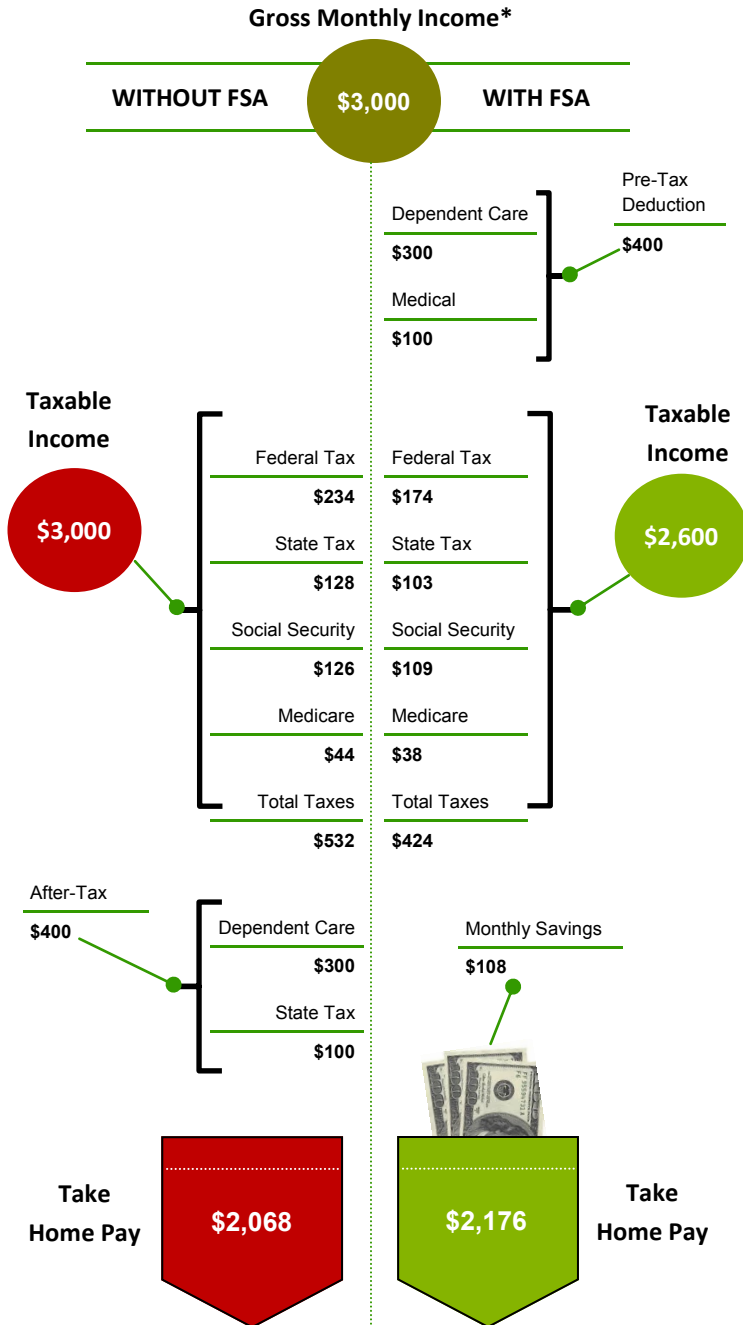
Gross Monthly Income*

WITHOUT FSA

$3,000

WITH FSA

Dependent Care
$300
Medical
$100

Pre-Tax Deduction
$400

Taxable Income
$3,000

Federal Tax
$234
State Tax
$128
Social Security
$126
Medicare
$44
Total Taxes
$532

Federal Tax
$174
State Tax
$103
Social Security
$109
Medicare
$38
Total Taxes
$424

Taxable Income
$2,600

After-Tax
$400

Dependent Care
$300
State Tax
$100

Monthly Savings
$108

Take Home Pay
$2,068

$2,176
Take Home Pay